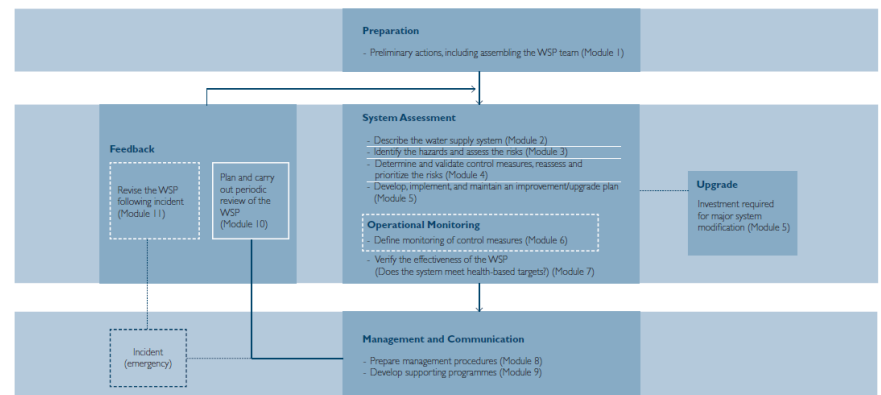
Preparation

- Preliminary actions, including assembling the WSP team (Module 1)

Feedback

Revise the WSP following incident (Module 11)

Plan and carry out periodic review of the WSP (Module 10)

System Assessment

- Describe the water supply system (Module 2)
- Identify the hazards and assess the risks (Module 3)
- Determine and validate control measures, reassess and prioritize the risks (Module 4)
- Develop, implement, and maintain an improvement/upgrade plan (Module 5)

Operational Monitoring

- Define monitoring of control measures (Module 6)

- Verify the effectiveness of the WSP (Does the system meet health-based targets?) (Module 7)

Upgrade

Investment required for major system modification (Module 5)

Incident (emergency)

Management and Communication

- Prepare management procedures (Module 8)
- Develop supporting programmes (Module 9)